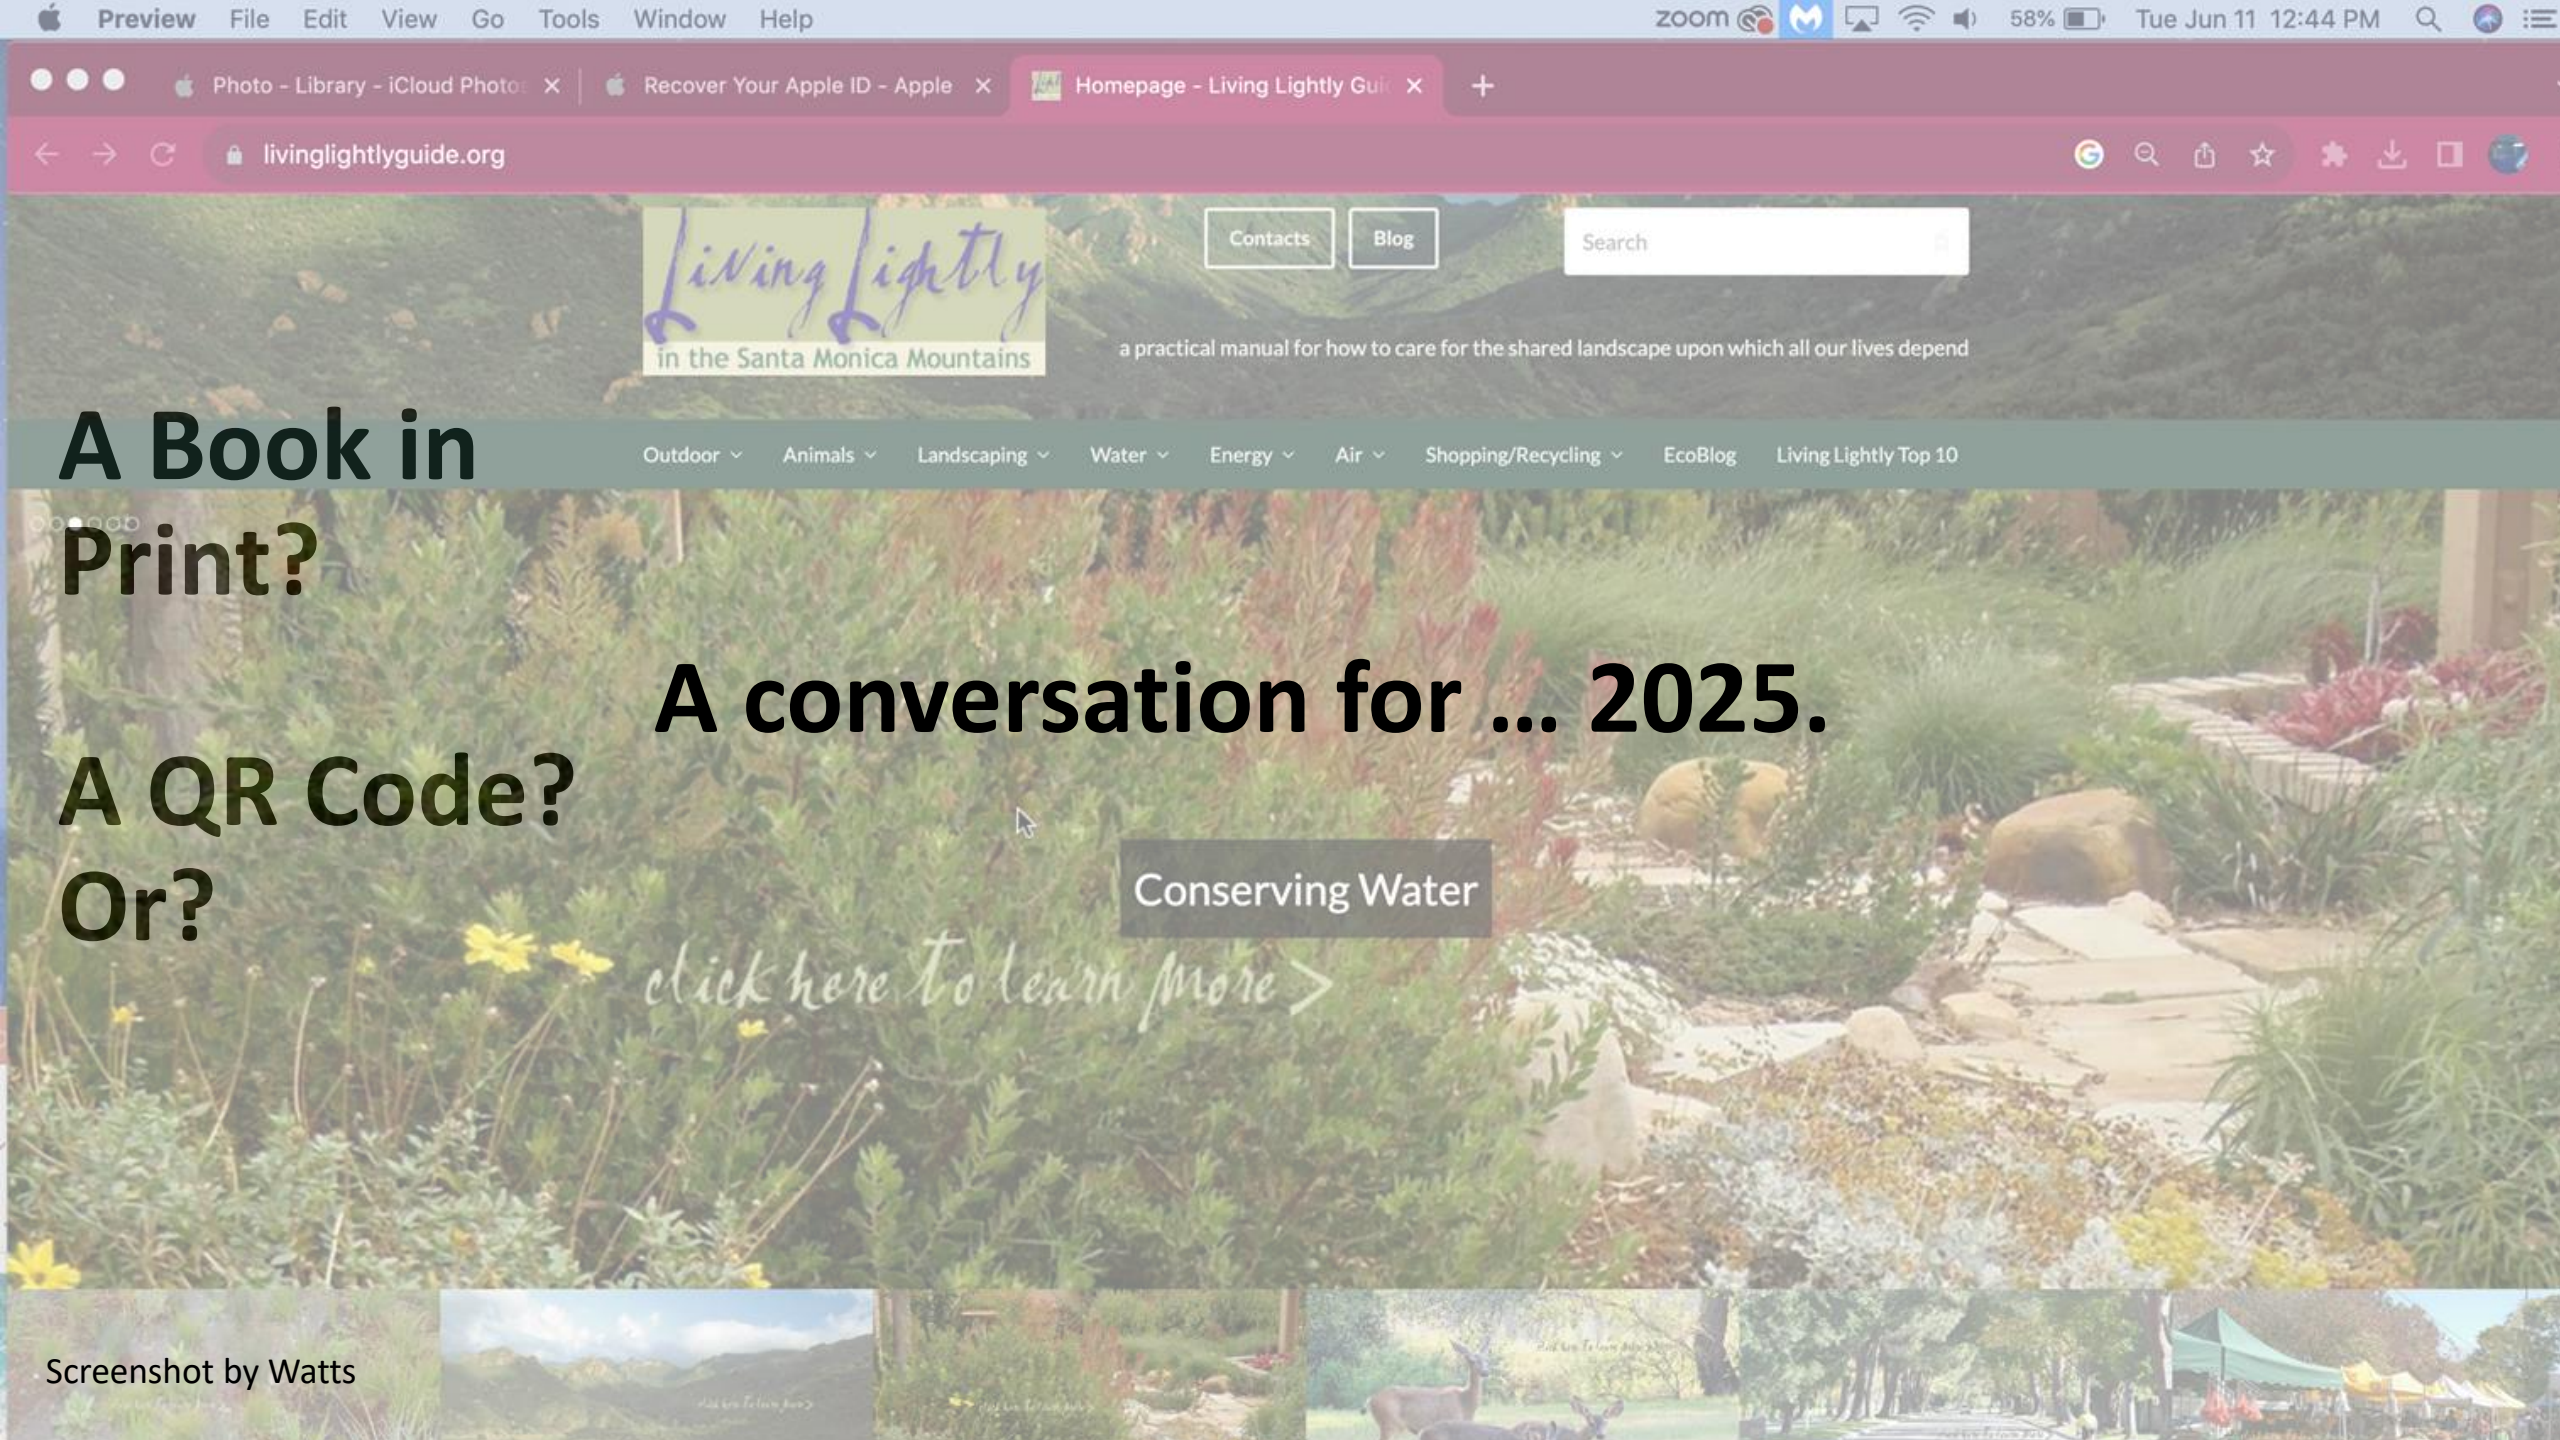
Preview File Edit View Go Tools Window Help

zoom 58% Tue Jun 11 12:44 PM

Photo - Library - iCloud Photo
Recover Your Apple ID - Apple
Homepage - Living Lightly Gui

livinglightlyguide.org

Living Lightly
in the Santa Monica Mountains

Contacts
Blog
Search

a practical manual for how to care for the shared landscape upon which all our lives depend

Outdoor Animals Landscaping Water Energy Air Shopping/Recycling EcoBlog Living Lightly Top 10

A Book in Print?

A QR Code?
Or?

A conversation for … 2025.

Conserving Water

click here to learn more >

Screenshot by Watts